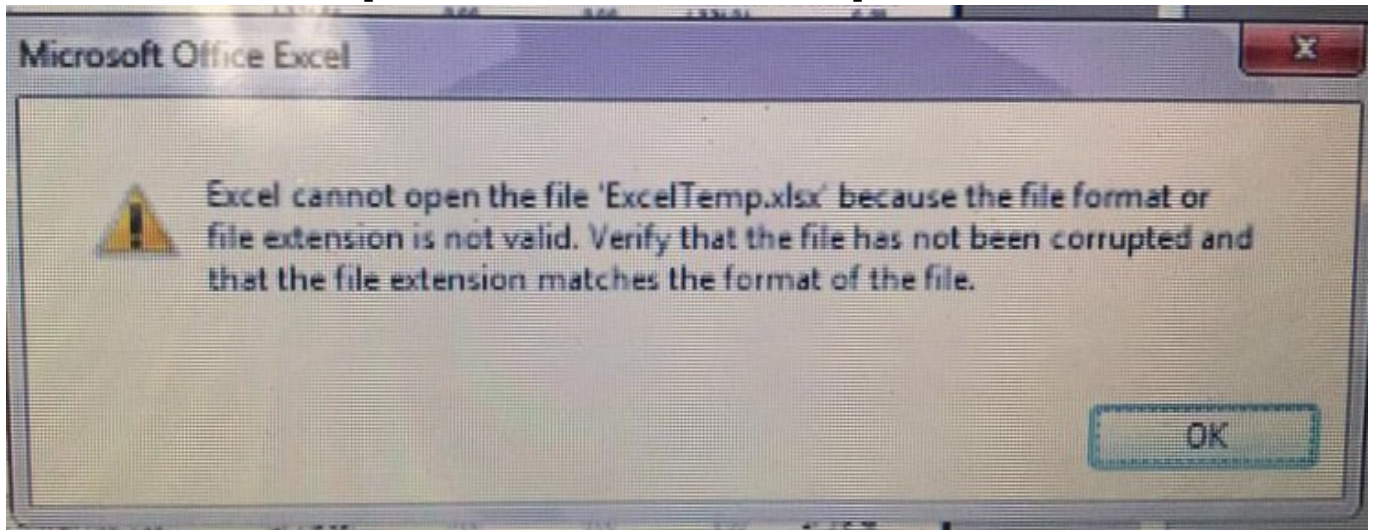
Microsoft Office Excel

x

Excel cannot open the file 'ExcelTemp.xlsx' because the file format or file extension is not valid. Verify that the file has not been corrupted and that the file extension matches the format of the file.

OK